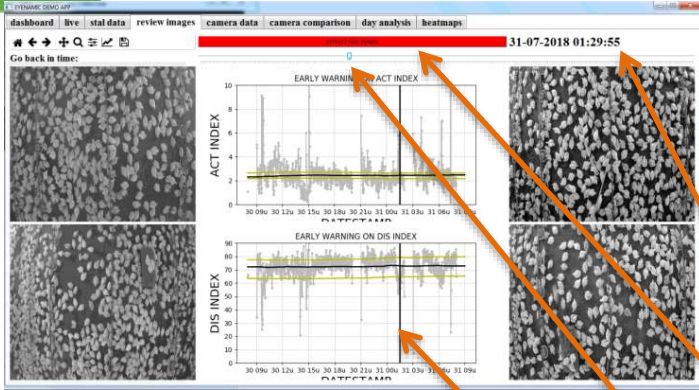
EYENAMIC DEMO APP

dashboard | live | stal data | review images | camera data | camera comparison | day analysis | heatmaps

Go back in time:

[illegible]

31-07-2018 01:29:55

EARLY WARNING ON ACT INDEX

ACT INDEX

10
8
6
4
2
0

30 09u 30 12u 30 15u 30 18u 30 21u 31 00u 31 03u 31 06u 31 09u

DATESTAMP

EARLY WARNING ON DIS INDEX

DIS INDEX

90
80
70
60
50
40
30
20
10

30 09u 30 12u 30 15u 30 18u 30 21u 31 00u 31 03u 31 06u 31 09u

DATESTAMP